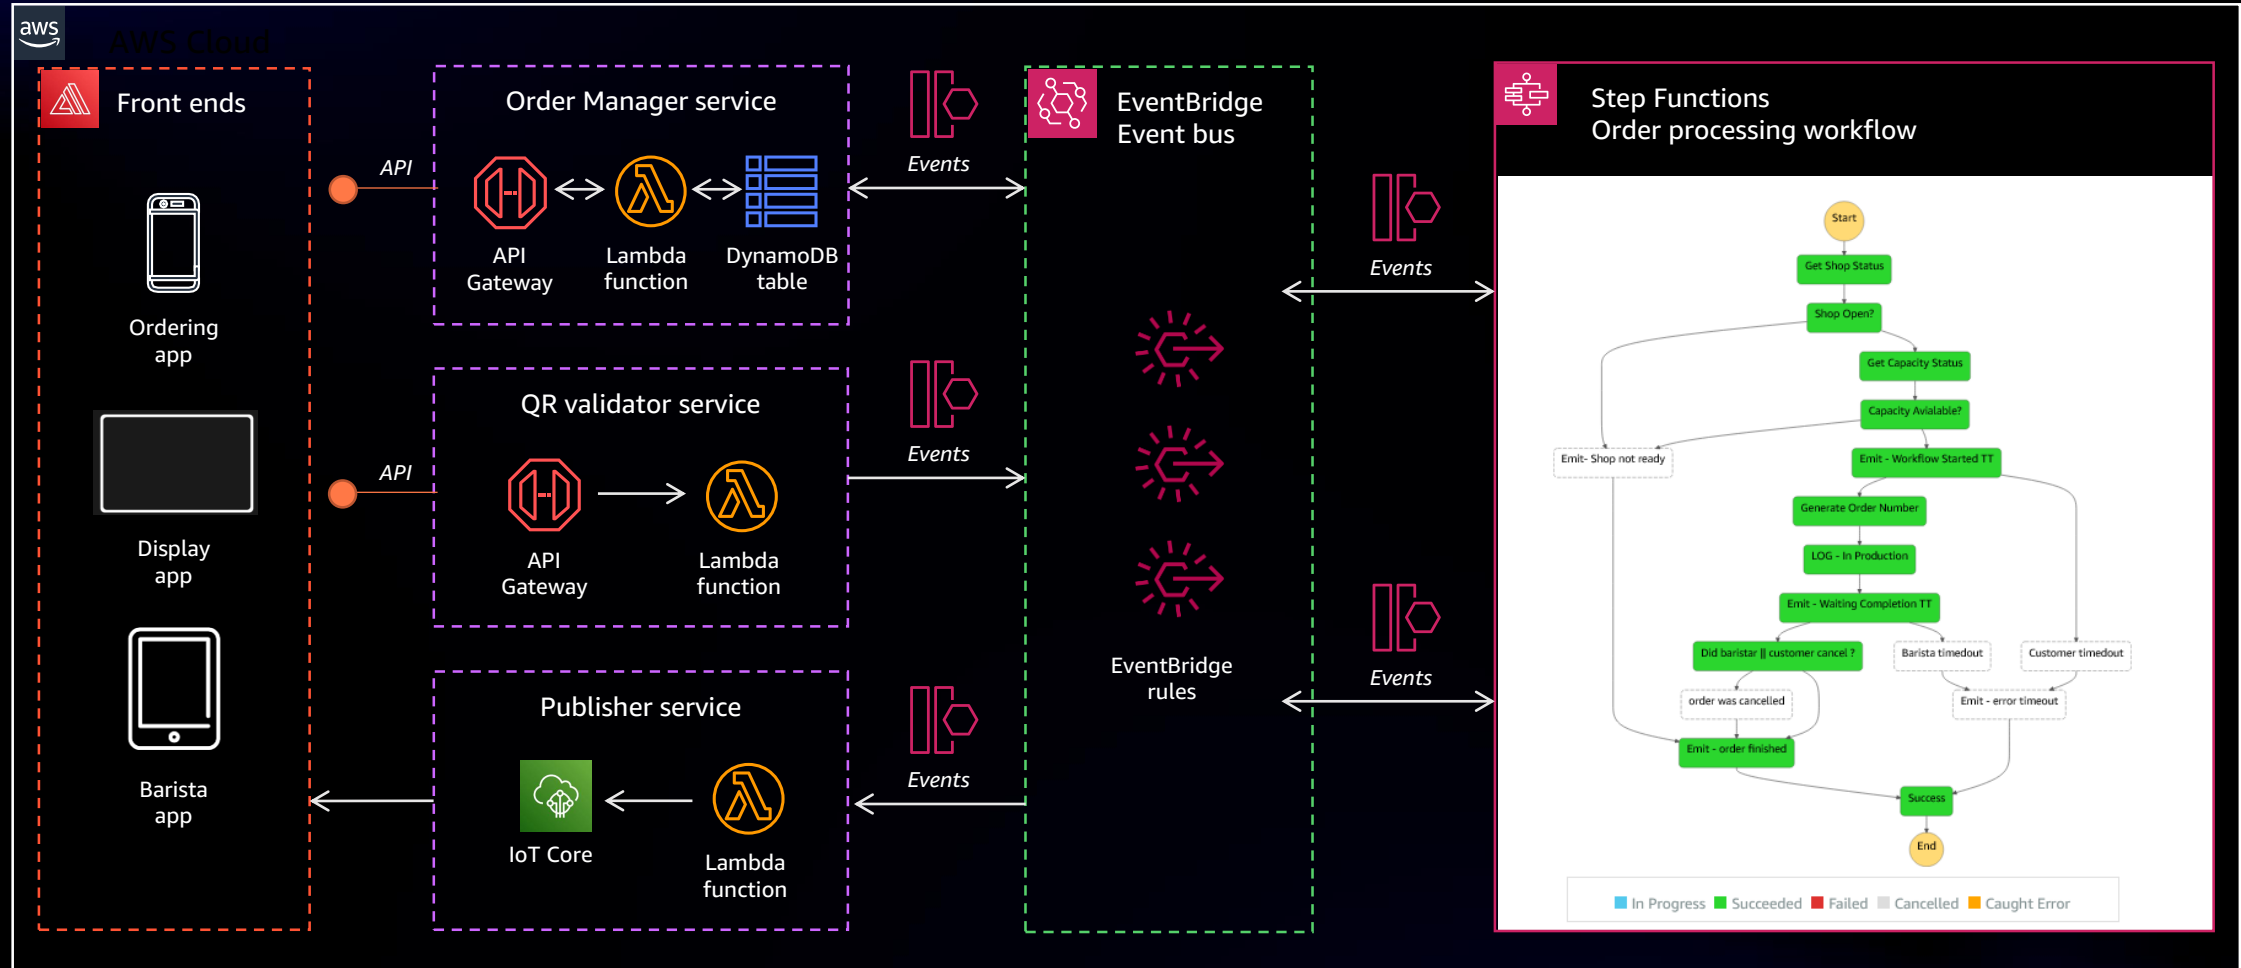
aws

AWS Cloud

Front ends

Ordering app

Display app

Barista app

API

API

Order Manager service

API Gateway

Lambda function

DynamoDB table

QR validator service

API Gateway

Lambda function

Publisher service

IoT Core

Lambda function

Events

Events

Events

EventBridge Event bus

EventBridge rules

Events

Events

Step Functions
Order processing workflow

Start

Get Shop Status

Shop Open?

Get Capacity Status

Capacity Avialable?

Emit- Shop not ready

Emit - Workflow Started TT

Generate Order Number

LOG - In Production

Emit - Waiting Completion TT

Did baristar || customer cancel ?

Barista timedout

Customer timedout

order was cancelled

Emit - error timeout

Emit - order finished

Success

End

In Progress Succeeded Failed Cancelled Caught Error